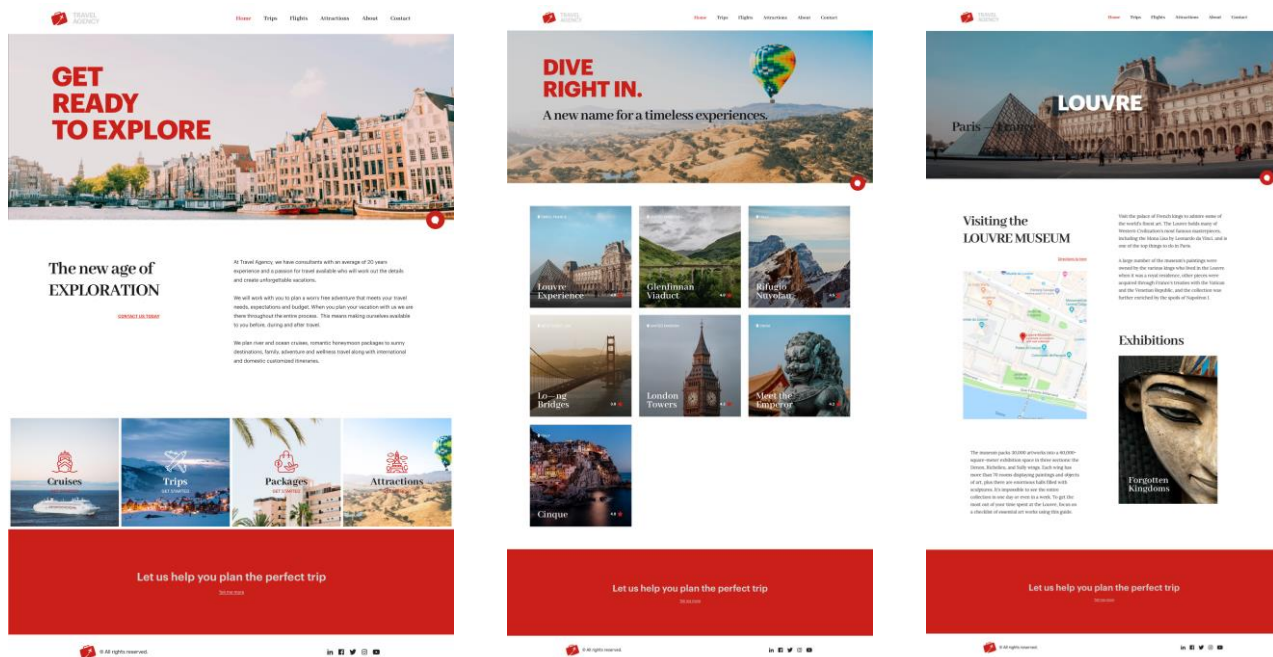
TRAVEL AGENCY

Home Trips Flights Attractions About Contact

GET READY TO EXPLORE

The new age of EXPLORATION

CONTACT US TODAY

At Travel Agency, we have consultants with an average of 20 years experience and a passion for travel available who will work out the details and create unforgettable vacations.

We will work with you to plan a worry free adventure that meets your travel needs, expectations and budget. When you plan your vacation with us we are there throughout the entire process. This means making ourselves available to you before, during and after travel.

We plan river and ocean cruises, romantic honeymoon packages to sunny destinations, family, adventure and wellness travel along with international and domestic customized itineraries.

Cruises

Trips
GET STARTED

Packages
GET STARTED

Attractions

Let us help you plan the perfect trip

Tell me more

© All rights reserved.

TRAVEL AGENCY

Home Trips Flights Attractions About Contact

DIVE RIGHT IN.

A new name for a timeless experiences.

Louvre Experience

Glenfinnan Viaduct

Rifugio Nuvolau

Lo—ng Bridges

London Towers

Meet the Emperor

Cinque

Let us help you plan the perfect trip

Tell me more

© All rights reserved.

TRAVEL AGENCY

Home Trips Flights Attractions About Contact

LOUVRE

Paris — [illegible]

Visiting the LOUVRE MUSEUM

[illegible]

Visit the palace of French kings to admire some of the world's finest art. The Louvre holds many of Western Civilization's most famous masterpieces, including the Mona Lisa by Leonardo da Vinci, and is one of the top things to do in Paris.

A large number of the museum's paintings were owned by the various kings who lived in the Louvre when it was a royal residence; other pieces were acquired through France's treaties with the Vatican and the Venetian Republic, and the collection was further enriched by the spoils of Napoleon I.

Exhibitions

The museum packs 30,000 artworks into a 60,000-square-meter exhibition space in three sections: the Denon, Richelieu, and Sully wings. Each wing has more than 70 rooms displaying paintings and objects of art, plus there are enormous halls filled with sculptures. It's impossible to see the entire collection in one day or even in a week. To get the most out of your time spent at the Louvre, focus on a checklist of essential art works using this guide.

Forgotten Kingdoms

Let us help you plan the perfect trip

Tell me more

© All rights reserved.